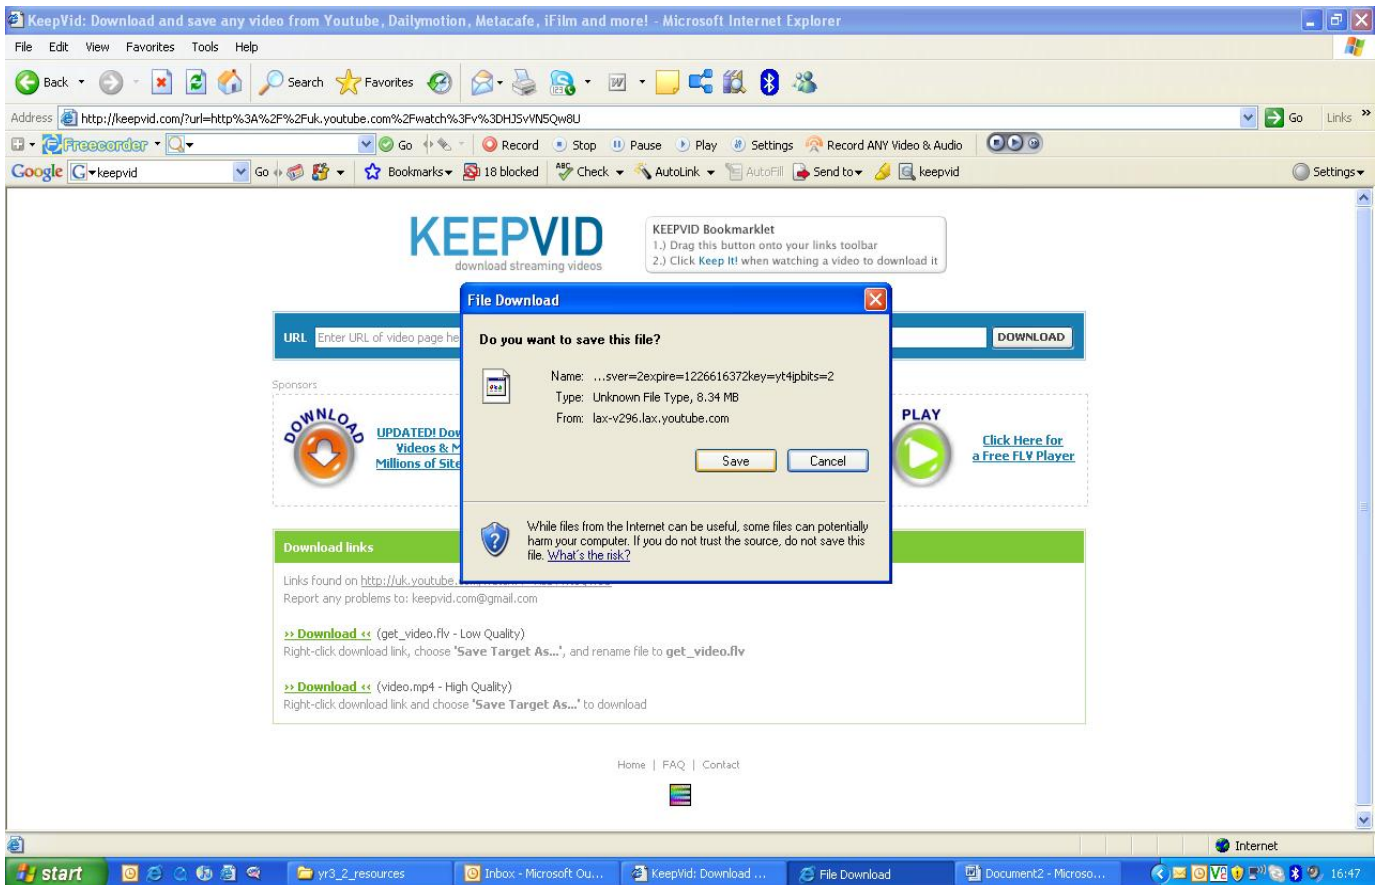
KeepVid: Download and save any video from Youtube, Dailymotion, Metacafe, iFilm and more! - Microsoft Internet Explorer

File Edit View Favorites Tools Help

Back Search Favorites

Address http://keepvid.com/?url=http%3A%2F%2Fuk.youtube.com%2Fwatch%3Fv%3DHJ5vVN5Qw8U Go Links

Freecorder Go Record Stop Pause Play Settings Record ANY Video & Audio

Google keepvid Go Bookmarks 18 blocked Check AutoLink AutoFill Send to keepvid Settings

KEEPVID
download streaming videos

KEEPVID Bookmarklet
1.) Drag this button onto your links toolbar
2.) Click Keep It! when watching a video to download it

URL Enter URL of video page he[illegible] DOWNLOAD

Sponsors

DOWNLOAD
UPDATED! Dow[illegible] Videos & M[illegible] Millions of Site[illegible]

PLAY
Click Here for a Free FLV Player

File Download

Do you want to save this file?

Name: ...sver=2expire=1226616372key=yt4jpbits=2
Type: Unknown File Type, 8.34 MB
From: lax-v296.lax.youtube.com

Save Cancel

While files from the Internet can be useful, some files can potentially harm your computer. If you do not trust the source, do not save this file. What's the risk?

Download links

Links found on http://uk.youtube.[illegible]
Report any problems to: keepvid.com@gmail.com

›› Download ‹‹ (get_video.flv - Low Quality)
Right-click download link, choose 'Save Target As...', and rename file to get_video.flv

›› Download ‹‹ (video.mp4 - High Quality)
Right-click download link and choose 'Save Target As...' to download

Home | FAQ | Contact

Internet

start yr3_2_resources Inbox - Microsoft Ou... KeepVid: Download ... File Download Document2 - Microso... 16:47